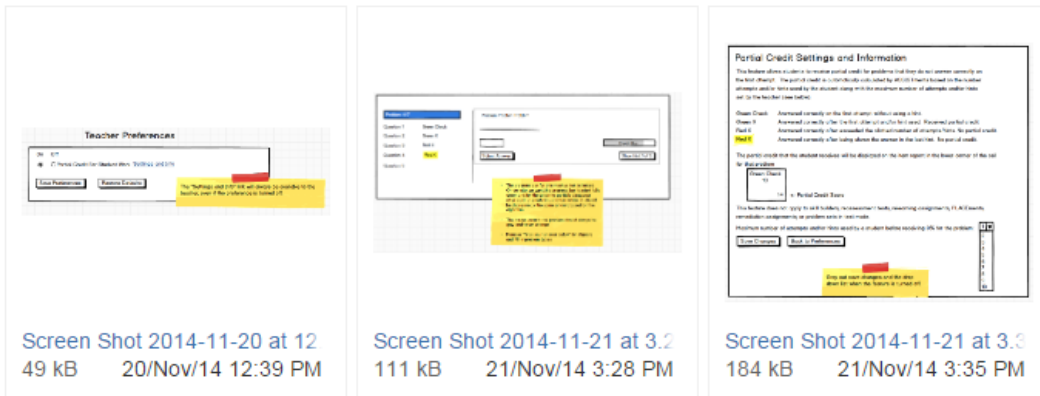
Teacher Preferences

Save Preferences

Restore Defaults

Screen Shot 2014-11-20 at 12
49 kB
20/Nov/14 12:39 PM

Question 1
Question 2
Question 3
Question 4
Question 5

Screen Shot 2014-11-21 at 3.2
111 kB
21/Nov/14 3:28 PM

Partial Credit Settings and Information

Green Check
Green X
Red X
Red X

Partial Credit Score

Save Changes
Back to Preferences

Screen Shot 2014-11-21 at 3.3
184 kB
21/Nov/14 3:35 PM